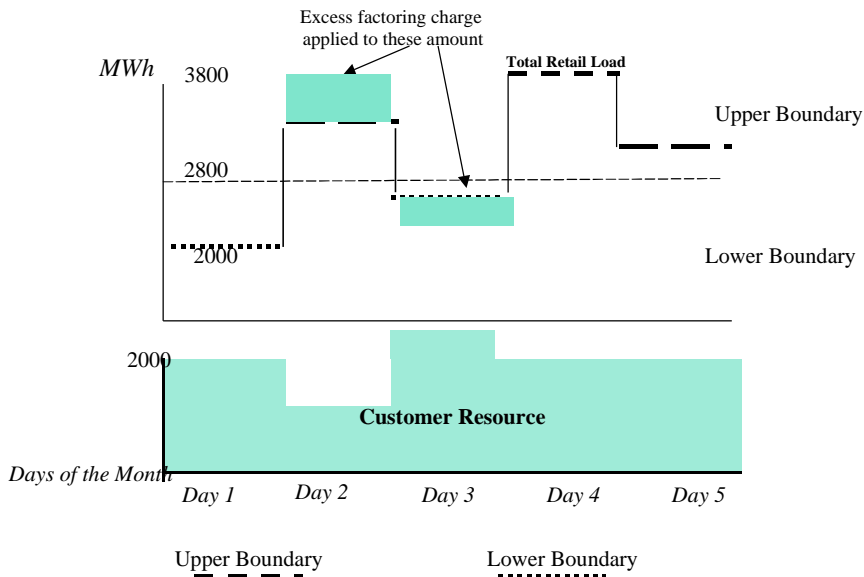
Excess factoring charge applied to these amount

MWh

3800

Total Retail Load

Upper Boundary

2800

2000

Lower Boundary

2000

Customer Resource

Days of the Month

Day 1

Day 2

Day 3

Day 4

Day 5

Upper Boundary

Lower Boundary